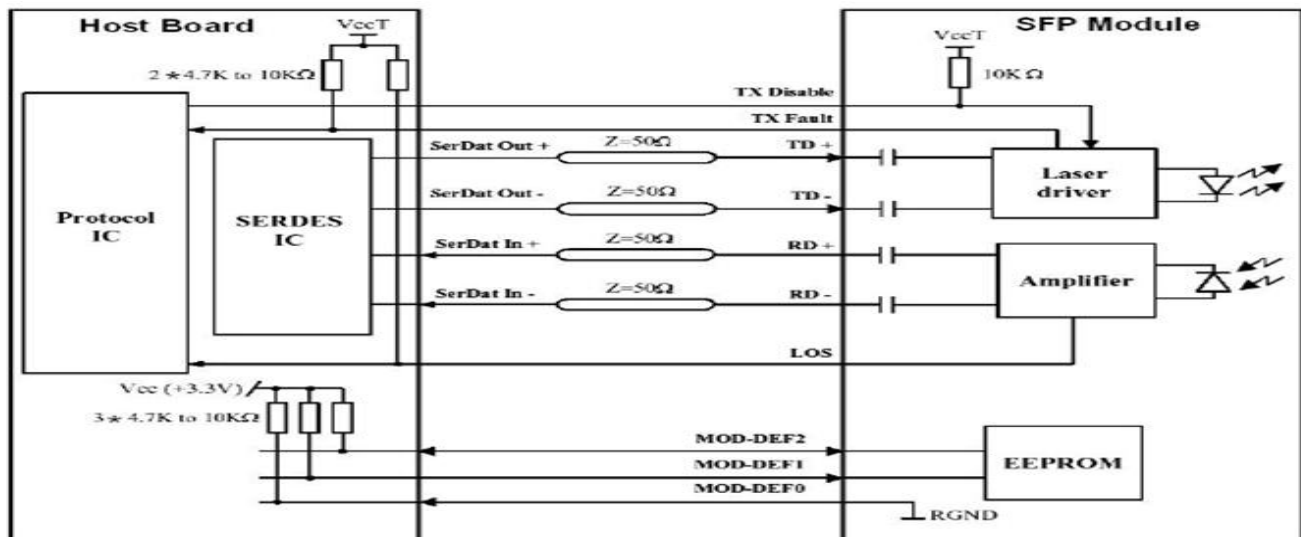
Host Board

VccT

2 ★ 4.7K to 10KΩ

Protocol IC

SERDES IC

SFP Module

VccT

10K Ω

TX Disable

TX Fault

SerDat Out +

Z=50Ω

TD +

SerDat Out -

Z=50Ω

TD -

Laser driver

SerDat In +

Z=50Ω

RD +

SerDat In -

Z=50Ω

RD -

Amplifier

LOS

Vcc (+3.3V)

3 ★ 4.7K to 10KΩ

MOD-DEF2

MOD-DEF1

MOD-DEF0

EEPROM

RGND